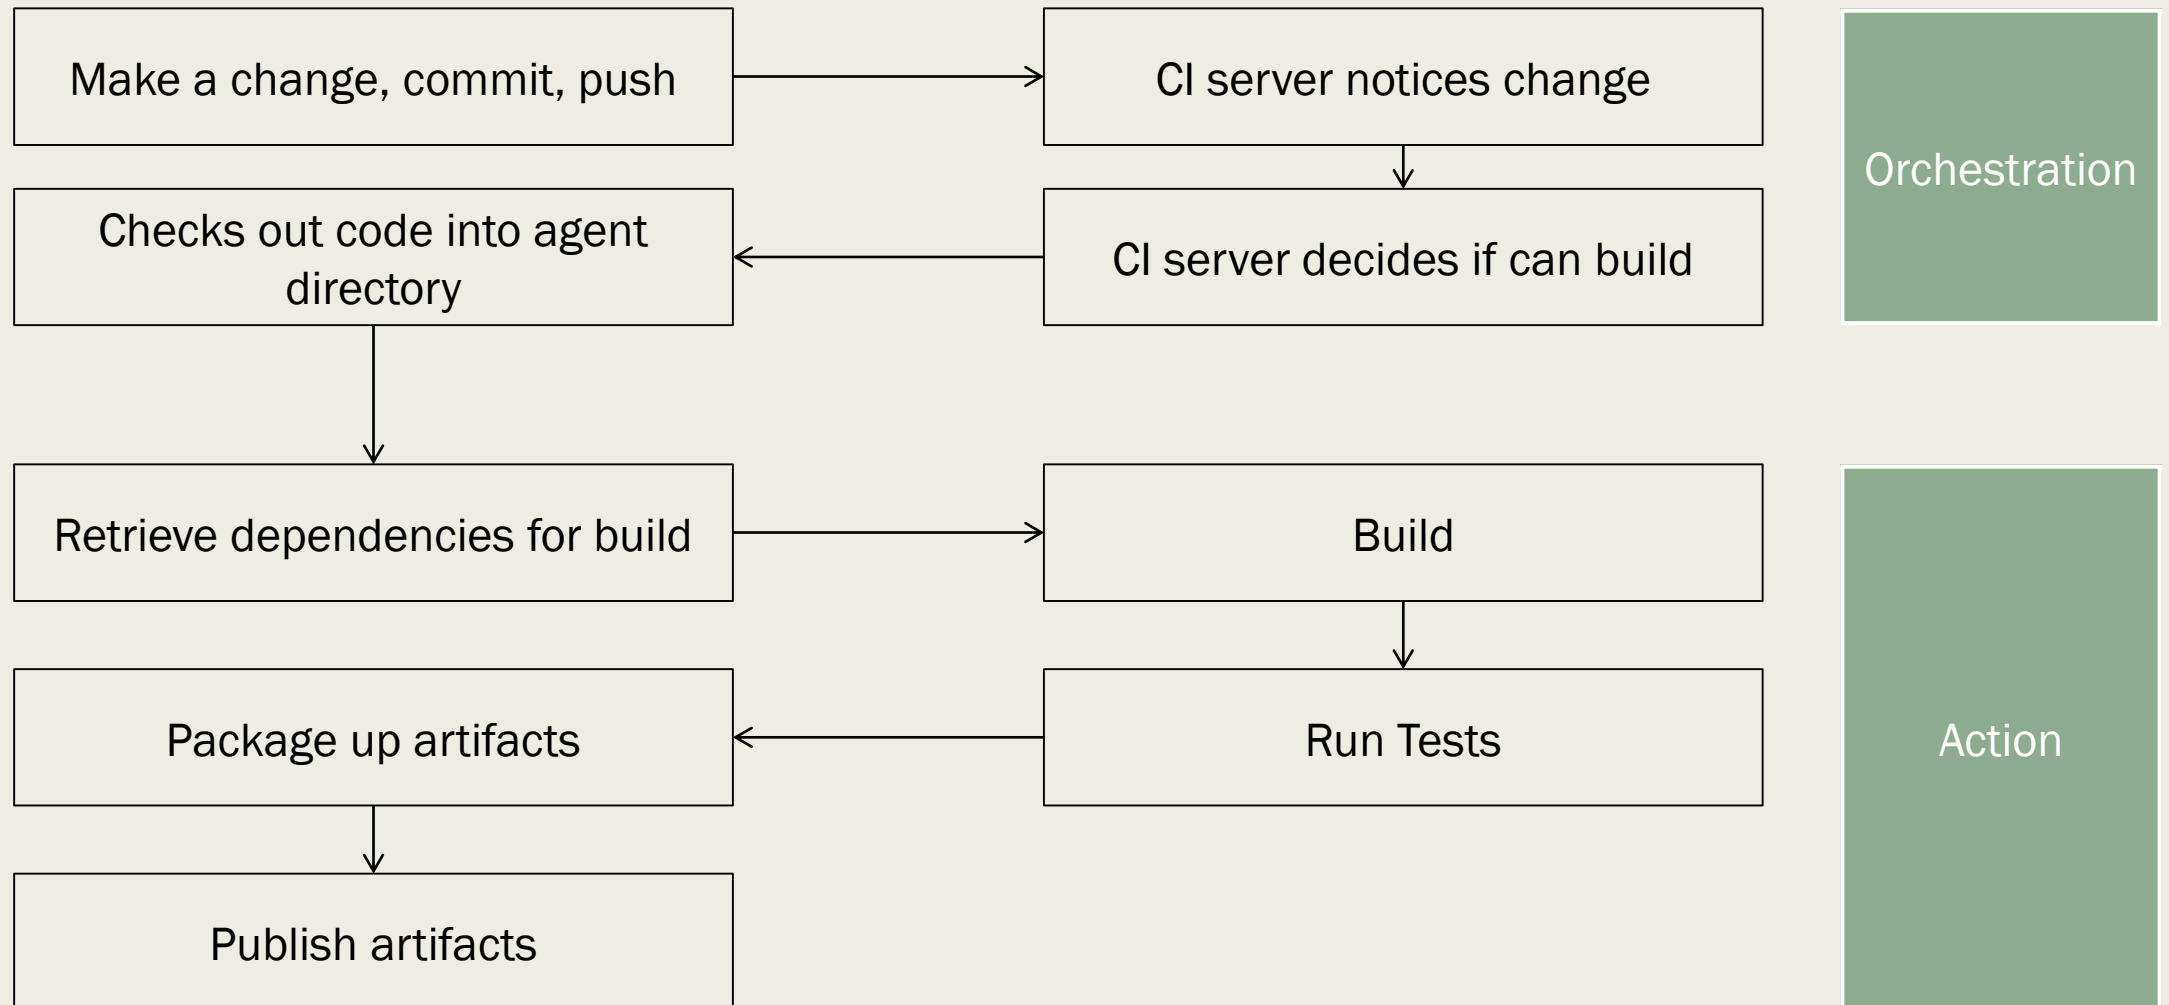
Make a change, commit, push

CI server notices change

CI server decides if can build

Checks out code into agent directory

Orchestration

Retrieve dependencies for build

Build

Run Tests

Package up artifacts

Publish artifacts

Action